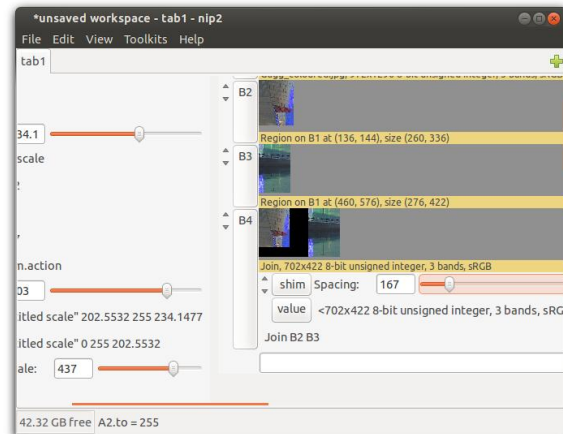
*unsaved workspace - tab1 - nip2

File Edit View Toolkits Help

tab1

34.1

scale

n.action

03

itled scale" 202.5532 255 234.1477

itled scale" 0 255 202.5532

ale: 437

B2

Region on B1 at (136, 144), size (260, 336)

B3

Region on B1 at (460, 576), size (276, 422)

B4

Join, 702x422 8-bit unsigned integer, 3 bands, sRGB

shim Spacing: 167

value <702x422 8-bit unsigned integer, 3 bands, sRG

Join B2 B3

42.32 GB free A2.to = 255